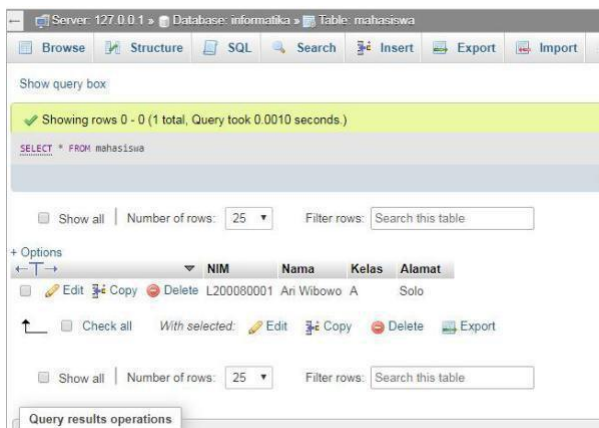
Server: 127.0.0.1 » Database: informatika » Table: mahasiswa

Browse | Structure | SQL | Search | Insert | Export | Import

Show query box

Showing rows 0 - 0 (1 total, Query took 0.0010 seconds.)

SELECT * FROM mahasiswa

Show all | Number of rows: 25 | Filter rows: Search this table

+ Options

| | | NIM | Nama | Kelas | Alamat |
|---|---|---|---|---|---|
| Edit | Copy | Delete | L200080001 | Ari Wibowo | A | Solo |

Check all With selected: Edit Copy Delete Export

Show all | Number of rows: 25 | Filter rows: Search this table

Query results operations